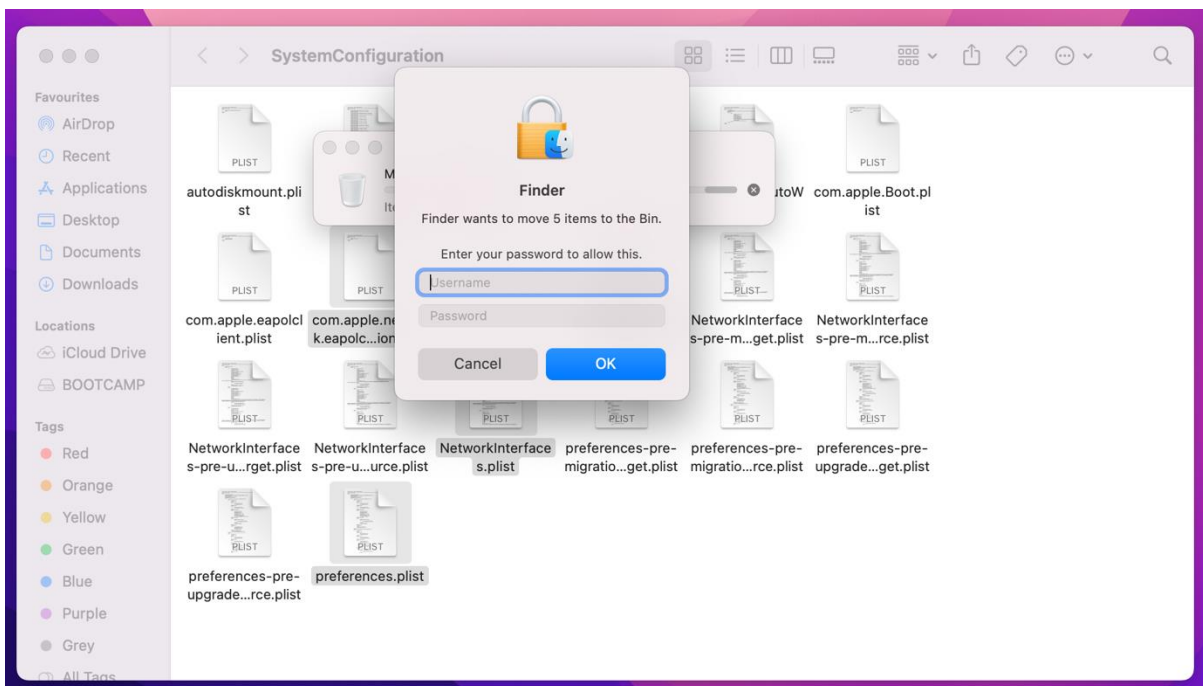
SystemConfiguration

Favourites
AirDrop
Recent
Applications
Desktop
Documents
Downloads

Locations
iCloud Drive
BOOTCAMP

Tags
Red
Orange
Yellow
Green
Blue
Purple
Grey
All Tags

PLIST
autodiskmount.plist

M
It

utoW

PLIST
com.apple.Boot.plist

PLIST
com.apple.eapolclient.plist

PLIST
com.apple.ne k.eapolc...ion

PLIST
NetworkInterfaces-pre-m...get.plist

PLIST
NetworkInterfaces-pre-m...rce.plist

PLIST
NetworkInterfaces-pre-u...rget.plist

PLIST
NetworkInterfaces-pre-u...urce.plist

PLIST
NetworkInterfaces.plist

PLIST
preferences-pre-migratio...get.plist

PLIST
preferences-pre-migratio...rce.plist

PLIST
preferences-pre-upgrade...get.plist

PLIST
preferences-pre-upgrade...rce.plist

PLIST
preferences.plist

Finder
Finder wants to move 5 items to the Bin.
Enter your password to allow this.
Username
Password
Cancel
OK